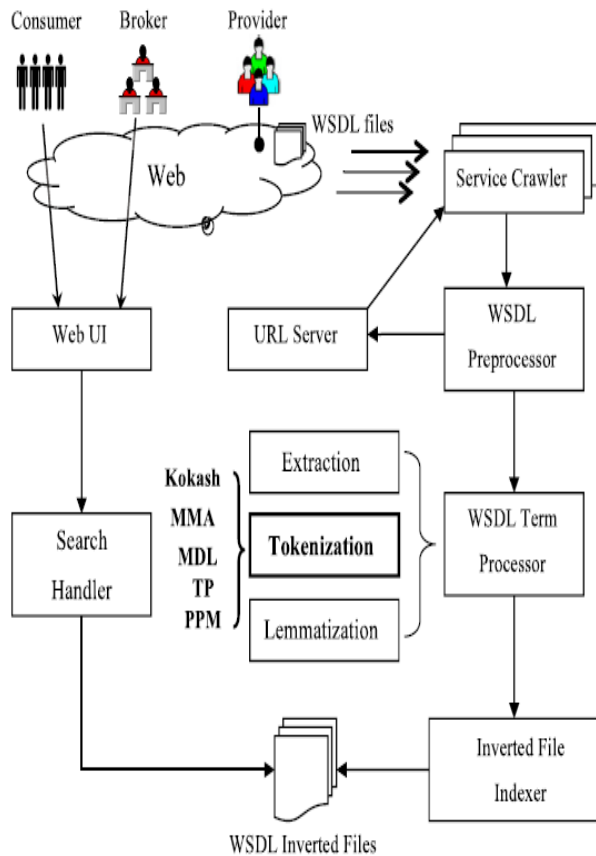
Consumer
Broker
Provider
WSDL files
Web
Service Crawler
Web UI
URL Server
WSDL Preprocessor
Extraction
Kokash
MMA
MDL
TP
PPM
Tokenization
Lemmatization
WSDL Term Processor
Search Handler
Inverted File Indexer
WSDL Inverted Files